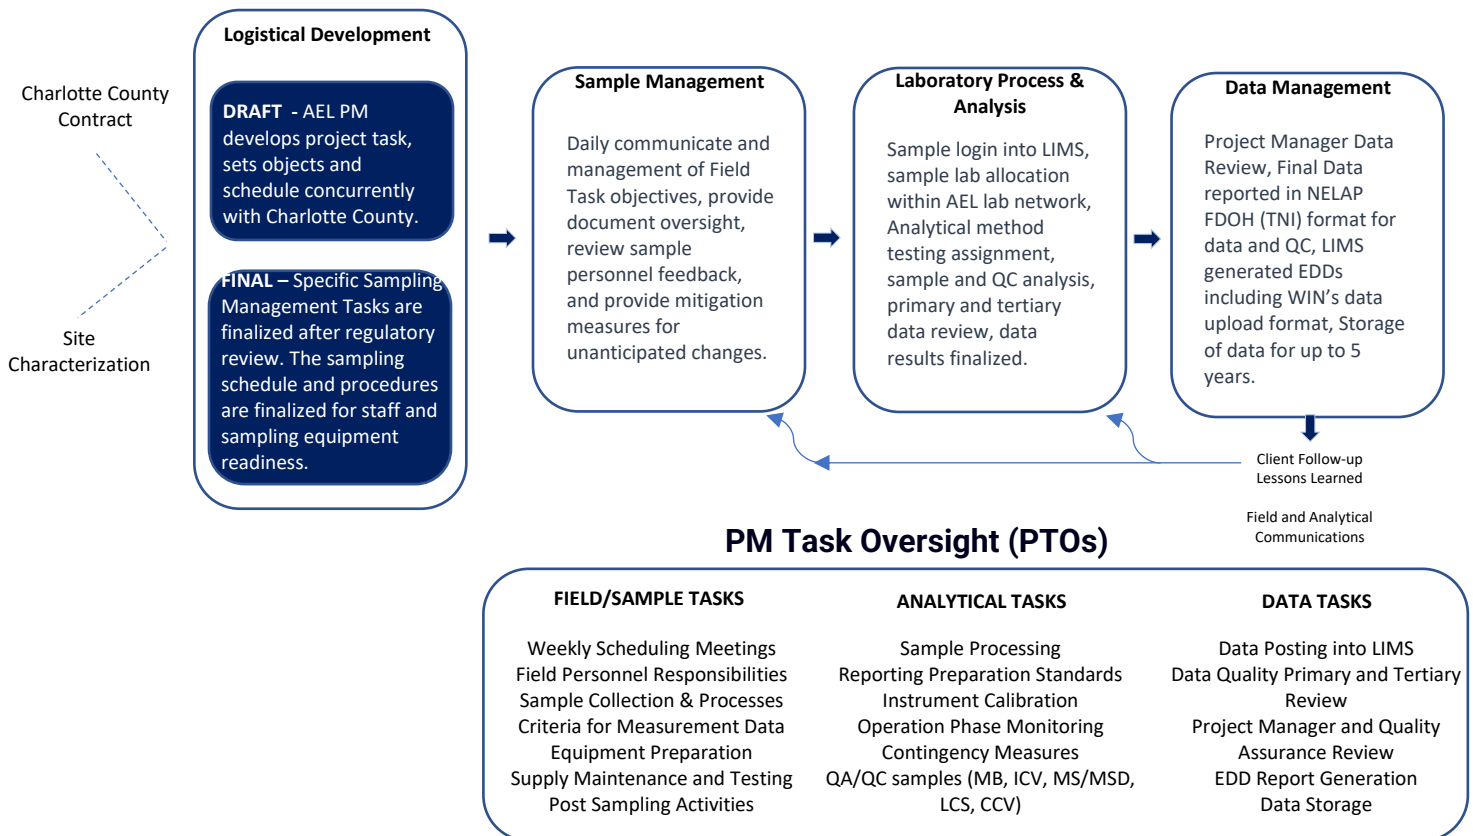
Charlotte County Contract

Site Characterization

Logistical Development

DRAFT - AEL PM develops project task, sets objects and schedule concurrently with Charlotte County.

FINAL – Specific Sampling Management Tasks are finalized after regulatory review. The sampling schedule and procedures are finalized for staff and sampling equipment readiness.

Sample Management

Daily communicate and management of Field Task objectives, provide document oversight, review sample personnel feedback, and provide mitigation measures for unanticipated changes.

Laboratory Process & Analysis

Sample login into LIMS, sample lab allocation within AEL lab network, Analytical method testing assignment, sample and QC analysis, primary and tertiary data review, data results finalized.

Data Management

Project Manager Data Review, Final Data reported in NELAP FDOH (TNI) format for data and QC, LIMS generated EDDs including WIN's data upload format, Storage of data for up to 5 years.

Client Follow-up
Lessons Learned

Field and Analytical Communications

PM Task Oversight (PTOs)

FIELD/SAMPLE TASKS

Weekly Scheduling Meetings
Field Personnel Responsibilities
Sample Collection & Processes
Criteria for Measurement Data
Equipment Preparation
Supply Maintenance and Testing
Post Sampling Activities

ANALYTICAL TASKS

Sample Processing
Reporting Preparation Standards
Instrument Calibration
Operation Phase Monitoring
Contingency Measures
QA/QC samples (MB, ICV, MS/MSD, LCS, CCV)

DATA TASKS

Data Posting into LIMS
Data Quality Primary and Tertiary Review
Project Manager and Quality Assurance Review
EDD Report Generation
Data Storage